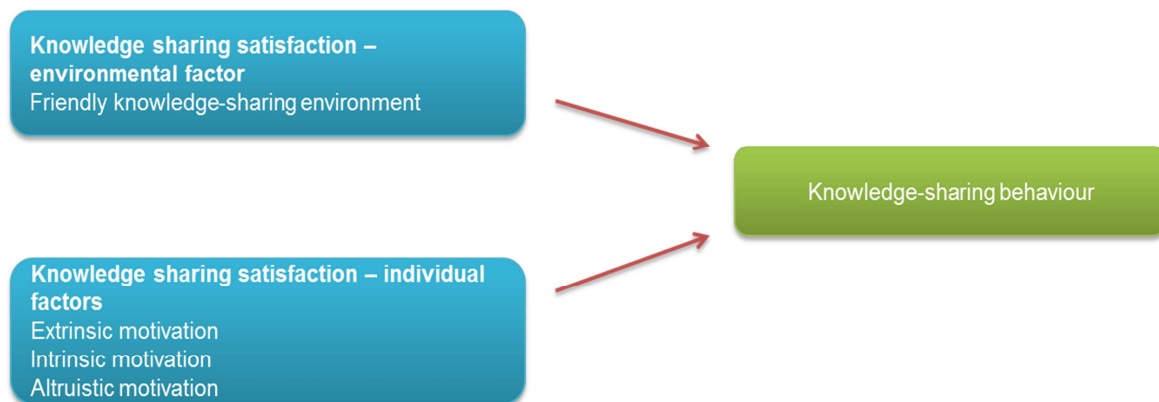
Knowledge sharing satisfaction – environmental factor
Friendly knowledge-sharing environment

Knowledge-sharing behaviour

Knowledge sharing satisfaction – individual factors
Extrinsic motivation
Intrinsic motivation
Altruistic motivation